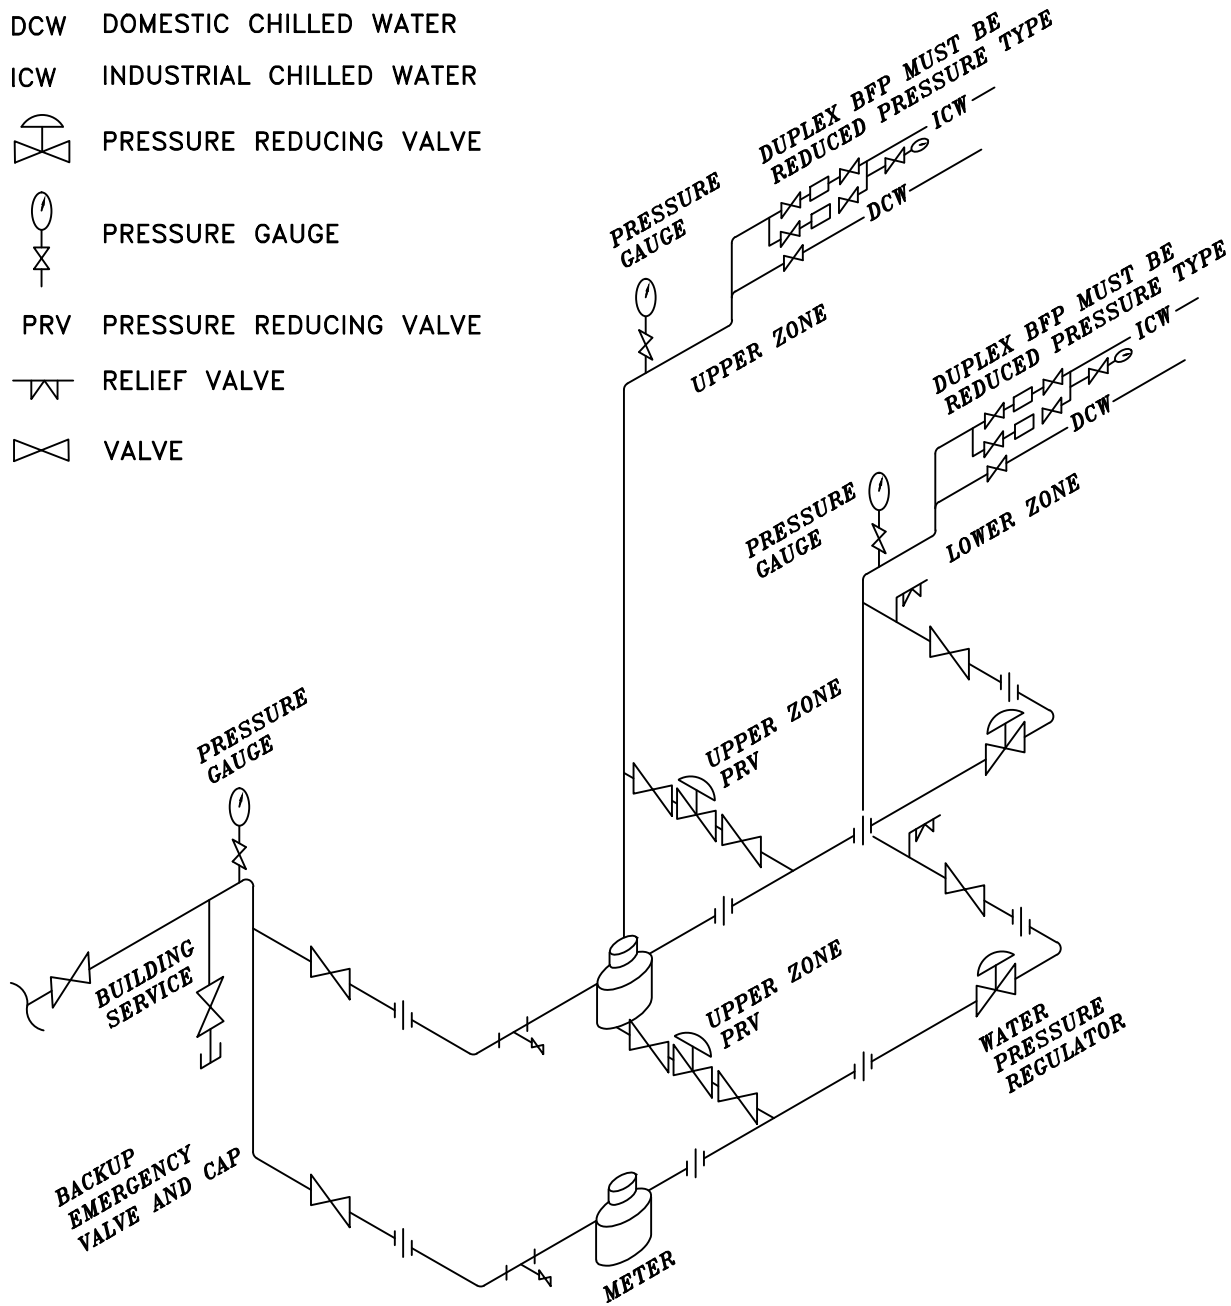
DCW DOMESTIC CHILLED WATER

ICW INDUSTRIAL CHILLED WATER

PRESSURE REDUCING VALVE

PRESSURE GAUGE

PRV PRESSURE REDUCING VALVE

RELIEF VALVE

VALVE

DUPLEX BFP MUST BE REDUCED PRESSURE TYPE

ICW

DCW

PRESSURE GAUGE

UPPER ZONE

DUPLEX BFP MUST BE REDUCED PRESSURE TYPE

ICW

DCW

PRESSURE GAUGE

LOWER ZONE

UPPER ZONE PRV

PRESSURE GAUGE

BUILDING SERVICE

UPPER ZONE PRV

WATER PRESSURE REGULATOR

BACKUP EMERGENCY VALVE AND CAP

METER